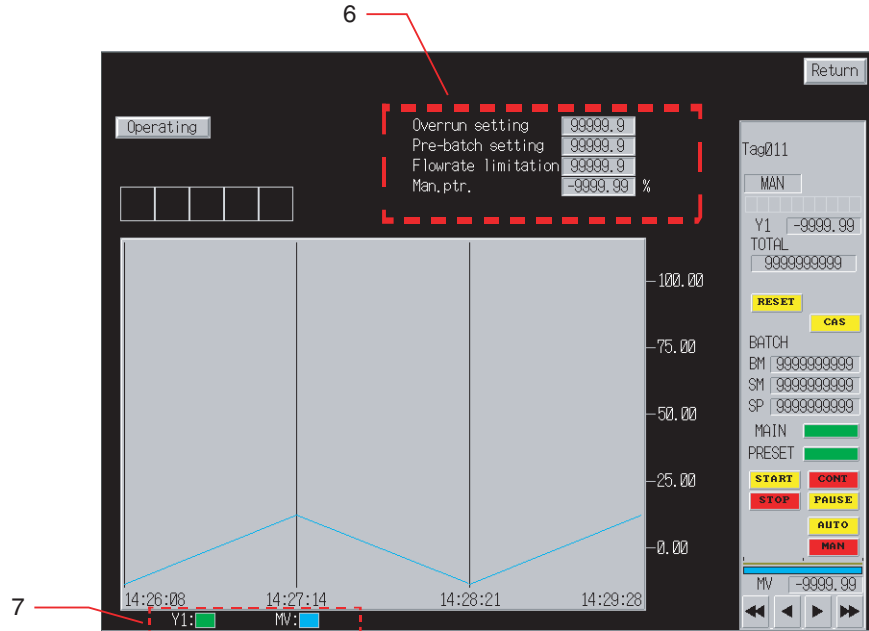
6

Return

Operating

Overrun setting 99999.9
Pre-batch setting 99999.9
Flowrate limitation 99999.9
Man.ptr. -9999.99 %

Tag011

MAN

Y1 -9999.99
TOTAL
9999999999

RESET
CAS

BATCH
BM 9999999999
SM 9999999999
SP 9999999999

MAIN
PRESET

START
CONT
STOP
PAUSE
AUTO
MAN

MV -9999.99

100.00
75.00
50.00
25.00
0.00

14:26:08
14:27:14
14:28:21
14:29:28

7

Y1:
MV: